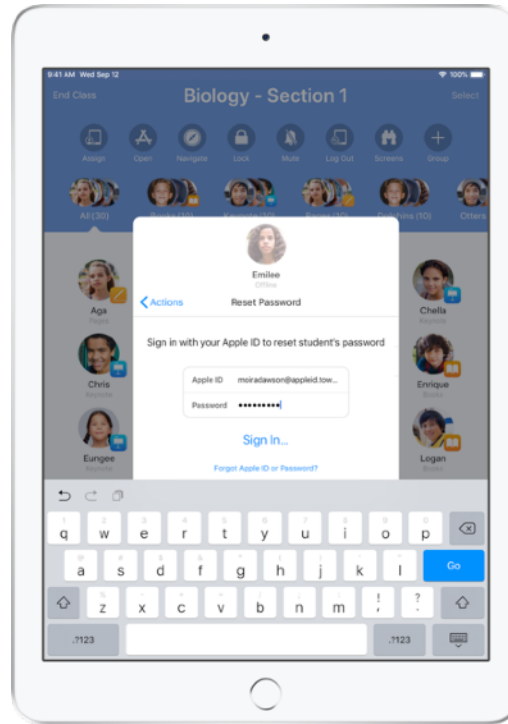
9:41 AM Wed Sep 12

100%

End Class

Biology - Section 1

Select

Assign

Open

Navigate

Lock

Mute

Log Out

Screens

Group

All (30)

Others

Aga

Chris

Eungee

Chella

Enrique

Logan

Emilee

Offline

Actions

Reset Password

Sign in with your Apple ID to reset student's password

| Apple ID | moiradawson@appleid.tow... |
|---|---|
| Password | •••••••••• |

Sign In...

Forgot Apple ID or Password?

q w e r t y u i o p

a s d f g h j k l

Go

z x c v b n m ! ?

.?123

.?123